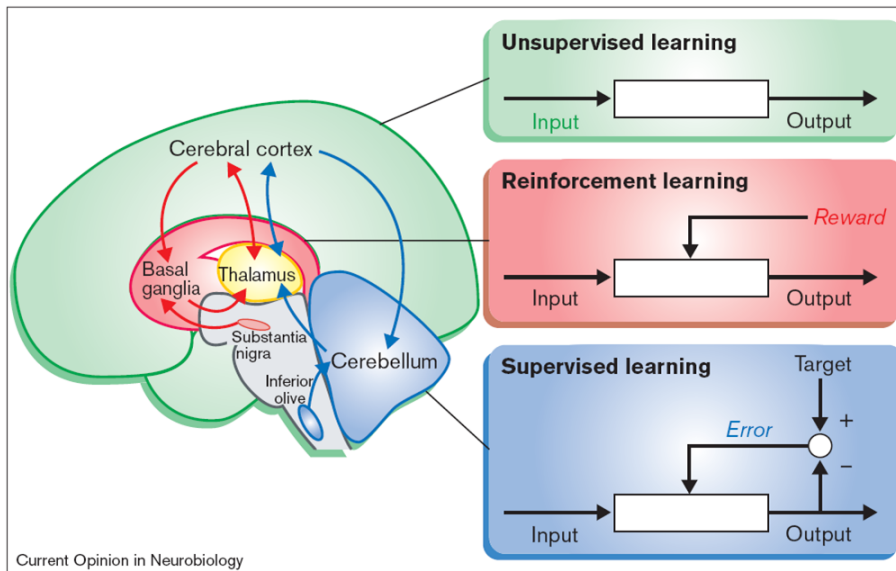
Cerebral cortex

Basal ganglia

Thalamus

Substantia nigra

Inferior olive

Cerebellum

Unsupervised learning

Input

Output

Reinforcement learning

Reward

Input

Output

Supervised learning

Target

Error

+

–

Input

Output

Current Opinion in Neurobiology